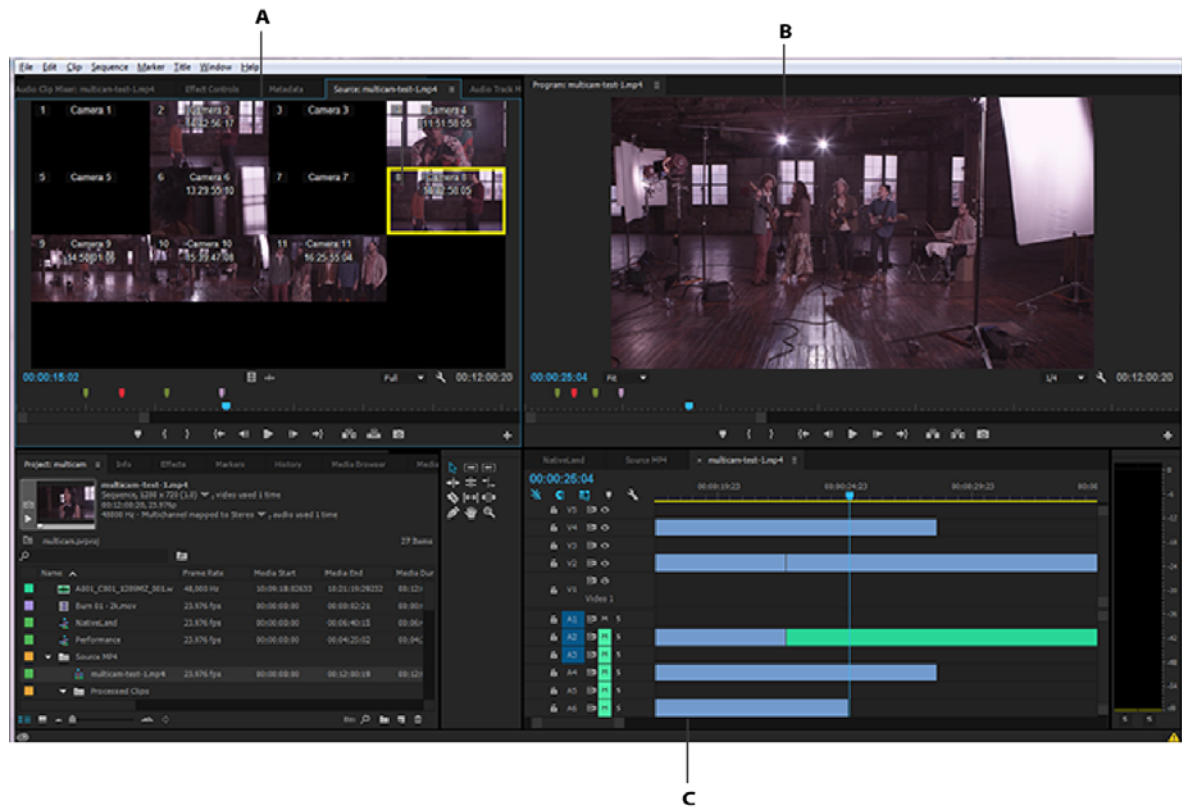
A

B

File Edit Clip Sequence Marker Title Window Help

Audio Clip Mixer: multicam-test-1.mp4 Effect Controls Metadata Source: multicam-test-1.mp4 Audio Track M

1 Camera 1
2 Camera 2 14:12:56:17
3 Camera 3
4 Camera 4 11:51:58:05
5 Camera 5
6 Camera 6 13:29:55:10
7 Camera 7
8 Camera 8 10:02:58:05
9 Camera 9 14:58:01:06
10 Camera 10 15:59:47:08
11 Camera 11 16:25:55:04

00:00:15:02 Full 00:12:00:20

Program: multicam-test-1.mp4

00:00:25:04 Fit 1/4 00:12:00:20

Project: multicam Info Effects Markers History Media Browser Media

multicam-test-1.mp4
Sequence, 1280 x 720 (1.0), video used 1 time
00:12:00:20, 23.976p
48000 Hz - Multichannel mapped to Stereo, audio used 1 time

multicam.prproj 27 Items

| Name | Frame Rate | Media Start | Media End | Media Dur |
|---|---|---|---|---|
| A001_C001_1209MZ_001.w | 48,000 Hz | 10:09:18:02633 | 10:21:19:28252 | 00:12: |
| Burn 01 - 2k.mov | 23.976 fps | 00:00:00:00 | 00:00:02:21 | 00:00: |
| NativeLand | 23.976 fps | 00:00:00:00 | 00:06:40:15 | 00:06: |
| Performance | 23.976 fps | 00:00:00:00 | 00:04:20:02 | 00:04: |
| Source MP4 | | | | |
| multicam-test-1.mp4 | 23.976 fps | 00:00:00:00 | 00:12:00:19 | 00:12: |
| Processed Clips | | | | |

NativeLand Source MP4 multicam-test-1.mp4

00:00:25:04

00:00:19:23 00:00:24:23 00:00:29:23 00:00

V5 V4 V3 V2 V1 Video 1
A1 M S
A2 M S
A3 M S
A4 M S
A5 M S
A6 M S

0 -6 -12 -18 -24 -30 -36 -42 -48 -54
S S

C